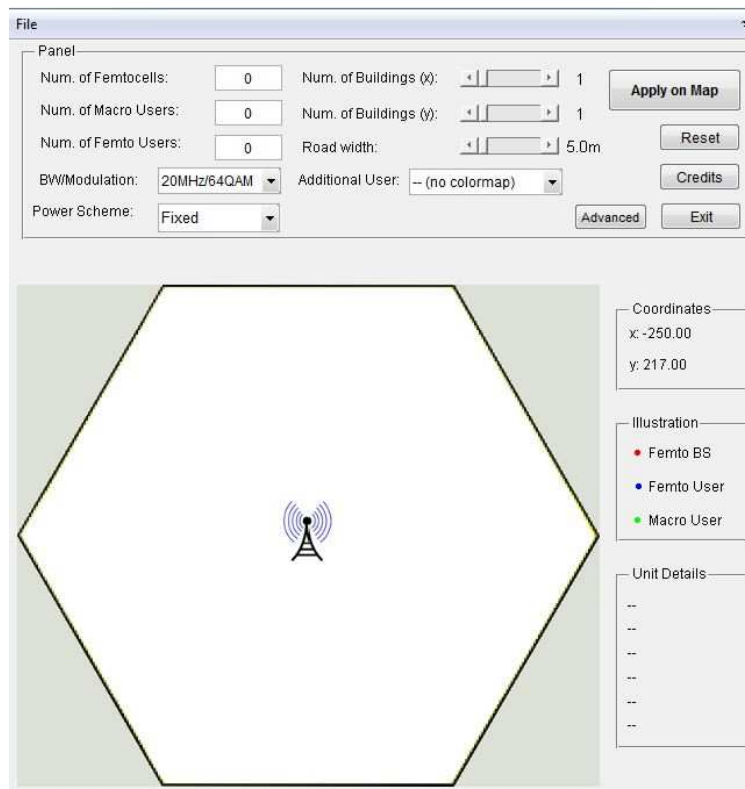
File

Panel

Num. of Femtocells: 0

Num. of Macro Users: 0

Num. of Femto Users: 0

BW/Modulation: 20MHz/64QAM

Power Scheme: Fixed

Num. of Buildings (x): 1

Num. of Buildings (y): 1

Road width: 5.0m

Additional User: -- (no colormap)

Apply on Map

Reset

Credits

Advanced

Exit

Coordinates

x: -250.00

y: 217.00

Illustration

Femto BS

Femto User

Macro User

Unit Details

--

--

--

--

--

--